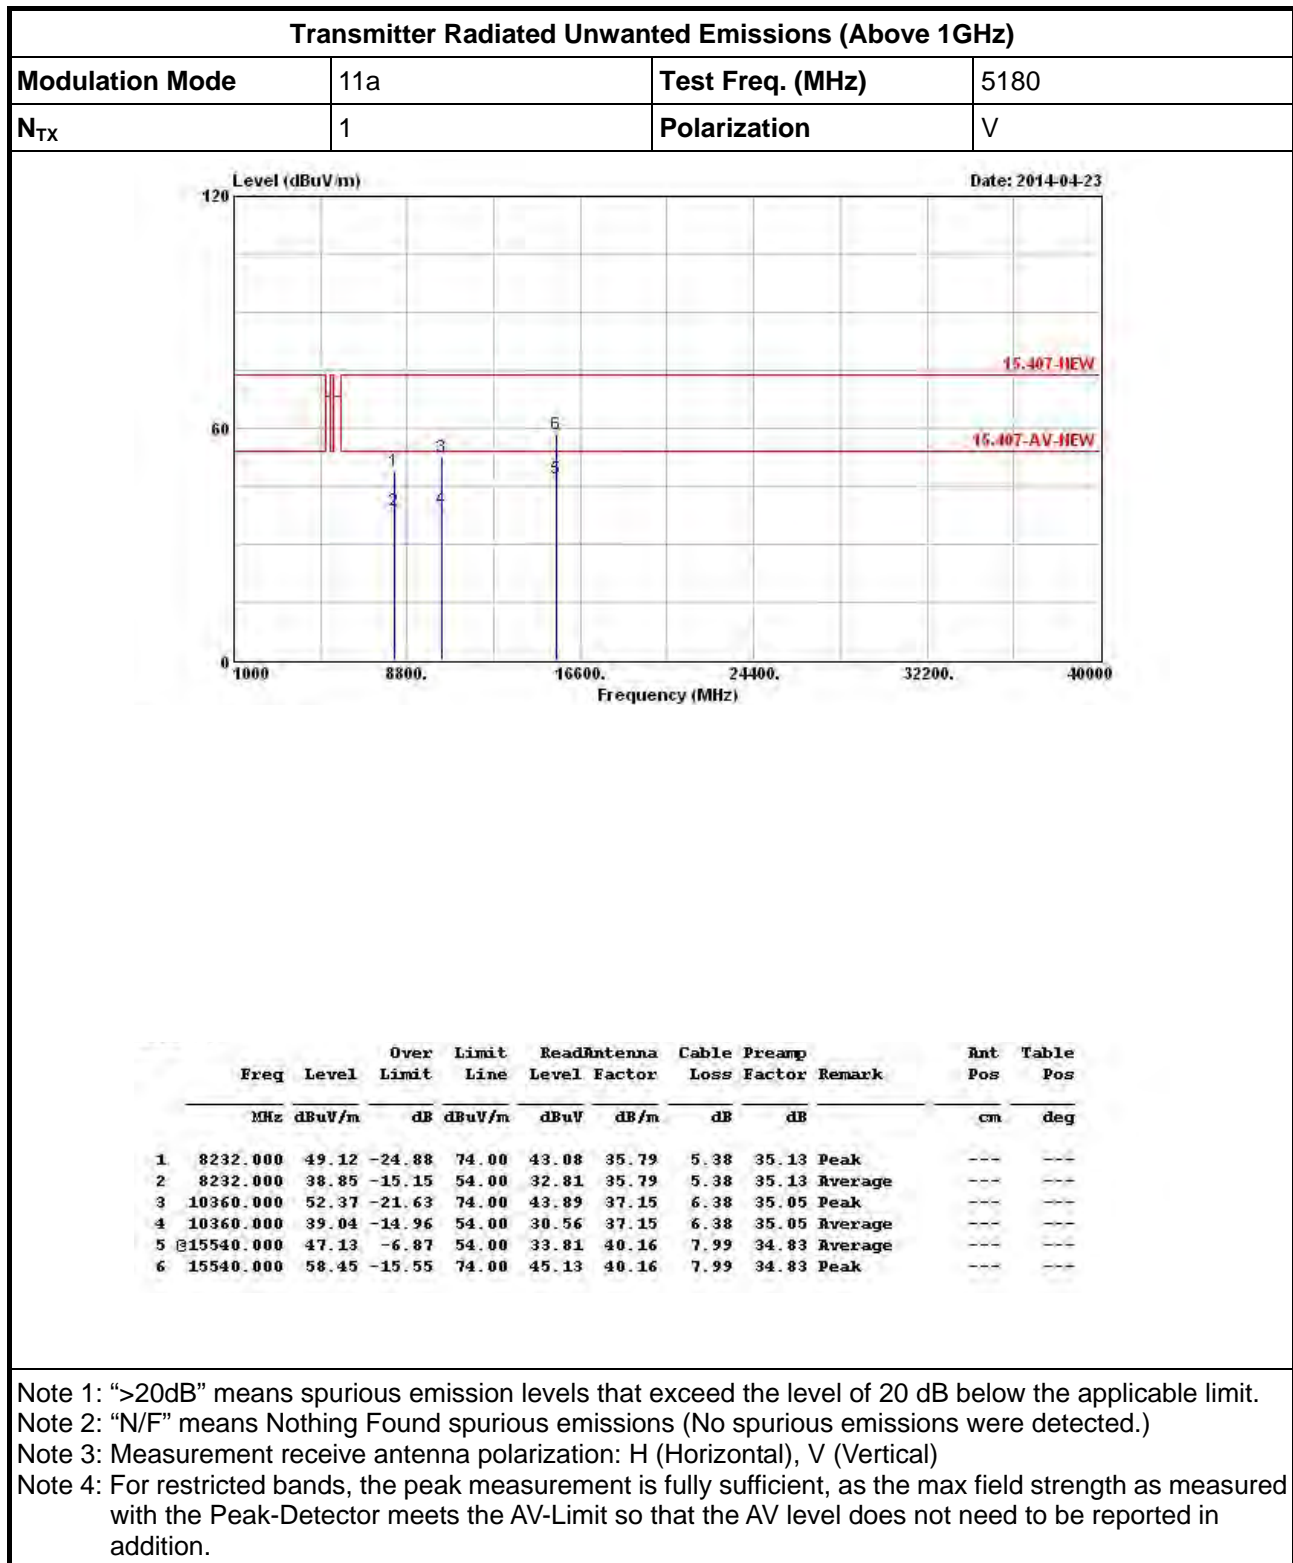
| Transmitter Radiated Unwanted Emissions (Above 1GHz) | | | |
|---|---|---|---|
| Modulation Mode | 11a | Test Freq. (MHz) | 5180 |
| $N_{TX}$ | 1 | Polarization | V |

Level (dBuV/m)

Date: 2014-04-23

120

60

0

1000 8800. 16600. 24400. 32200. 40000

Frequency (MHz)

15.407-NEW

15.407-AV-NEW

1 2 3 4 5 6

| | Freq | Level | Over Limit | Limit Line | Read Level | Antenna Factor | Cable Loss | Preamp Factor | Remark | Ant Pos | Table Pos |
|---|---|---|---|---|---|---|---|---|---|---|---|
| | MHz | dBuV/m | dB | dBuV/m | dBuV | dB/m | dB | dB | | cm | deg |
| 1 | 8232.000 | 49.12 | -24.88 | 74.00 | 43.08 | 35.79 | 5.38 | 35.13 | Peak | --- | --- |
| 2 | 8232.000 | 38.85 | -15.15 | 54.00 | 32.81 | 35.79 | 5.38 | 35.13 | Average | --- | --- |
| 3 | 10360.000 | 52.37 | -21.63 | 74.00 | 43.89 | 37.15 | 6.38 | 35.05 | Peak | --- | --- |
| 4 | 10360.000 | 39.04 | -14.96 | 54.00 | 30.56 | 37.15 | 6.38 | 35.05 | Average | --- | --- |
| 5 | @15540.000 | 47.13 | -6.87 | 54.00 | 33.81 | 40.16 | 7.99 | 34.83 | Average | --- | --- |
| 6 | 15540.000 | 58.45 | -15.55 | 74.00 | 45.13 | 40.16 | 7.99 | 34.83 | Peak | --- | --- |

Note 1: ">20dB" means spurious emission levels that exceed the level of 20 dB below the applicable limit.
Note 2: "N/F" means Nothing Found spurious emissions (No spurious emissions were detected.)
Note 3: Measurement receive antenna polarization: H (Horizontal), V (Vertical)
Note 4: For restricted bands, the peak measurement is fully sufficient, as the max field strength as measured with the Peak-Detector meets the AV-Limit so that the AV level does not need to be reported in addition.